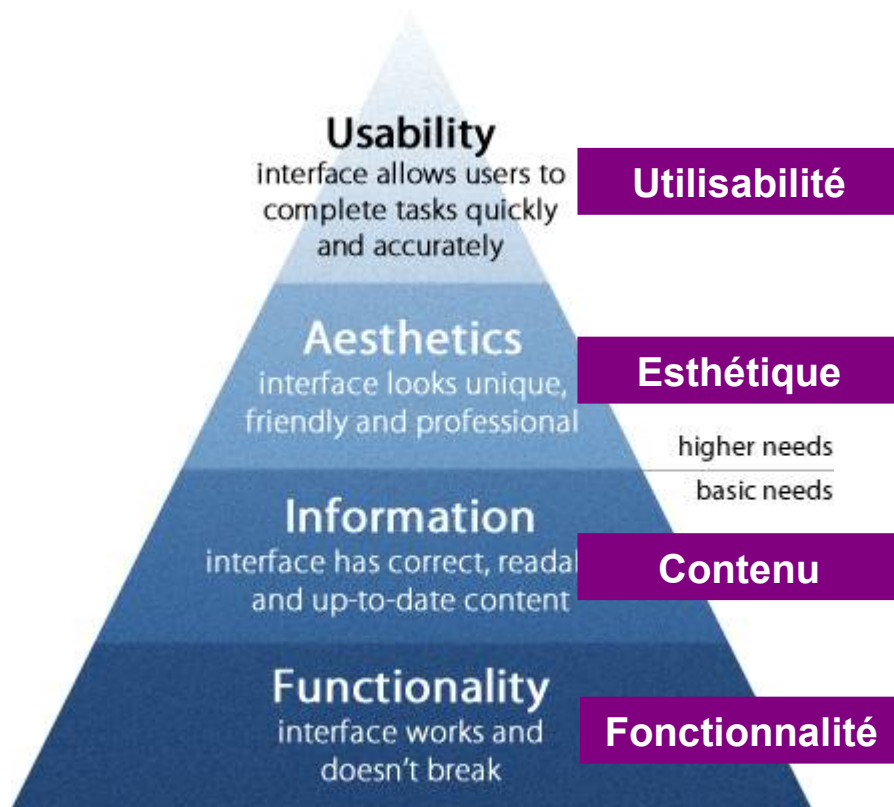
Usability
interface allows users to complete tasks quickly and accurately

Utilisabilité

Aesthetics
interface looks unique, friendly and professional

Esthétique

higher needs

basic needs

Information
interface has correct, readal and up-to-date content

Contenu

Functionality
interface works and doesn't break

Fonctionnalité